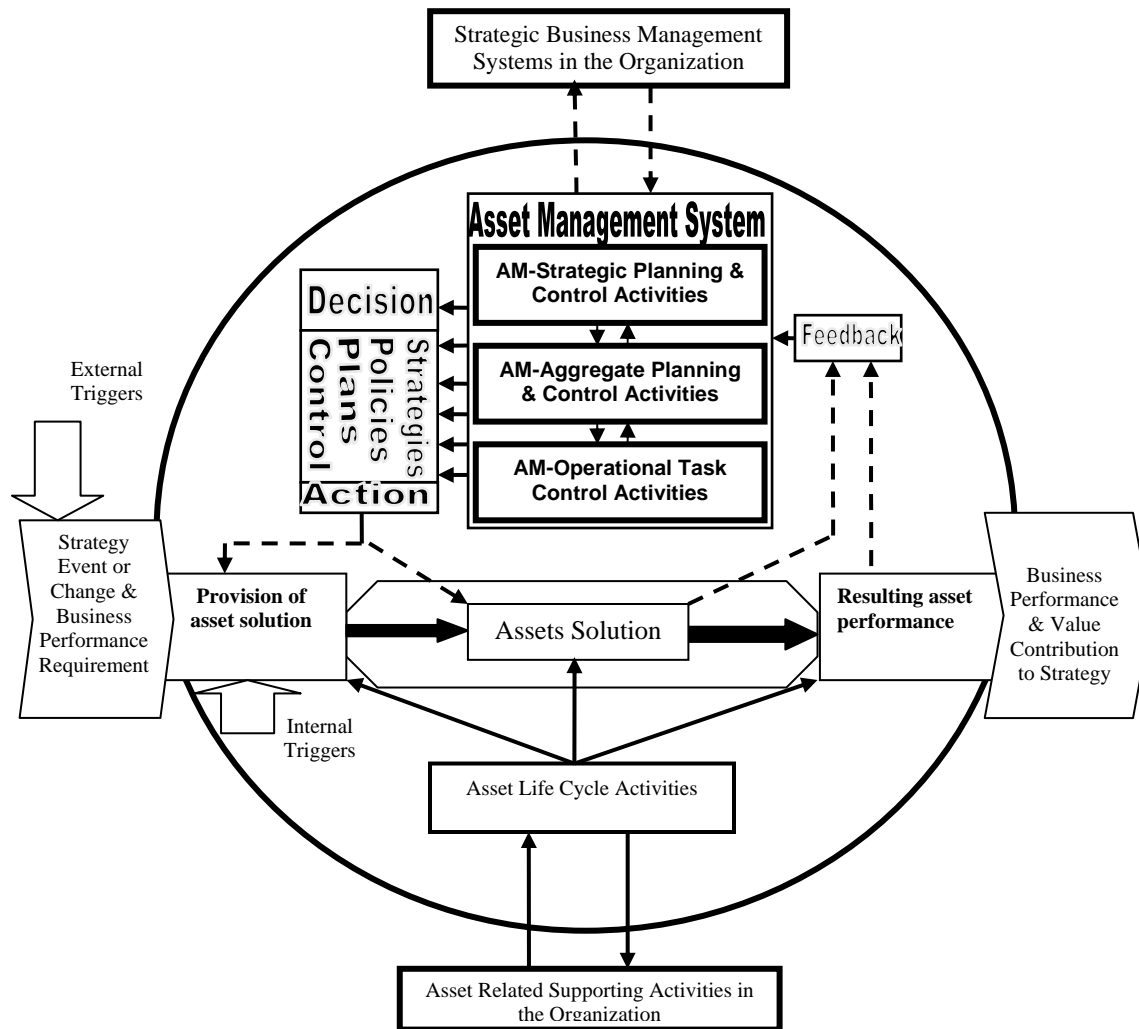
Strategic Business Management Systems in the Organization

Asset Management System

AM-Strategic Planning & Control Activities

AM-Aggregate Planning & Control Activities

AM-Operational Task Control Activities

Decision

Strategies
Policies
Plans
Control

Action

Feedback

External Triggers

Strategy Event or Change & Business Performance Requirement

Provision of asset solution

Assets Solution

Resulting asset performance

Business Performance & Value Contribution to Strategy

Internal Triggers

Asset Life Cycle Activities

Asset Related Supporting Activities in the Organization